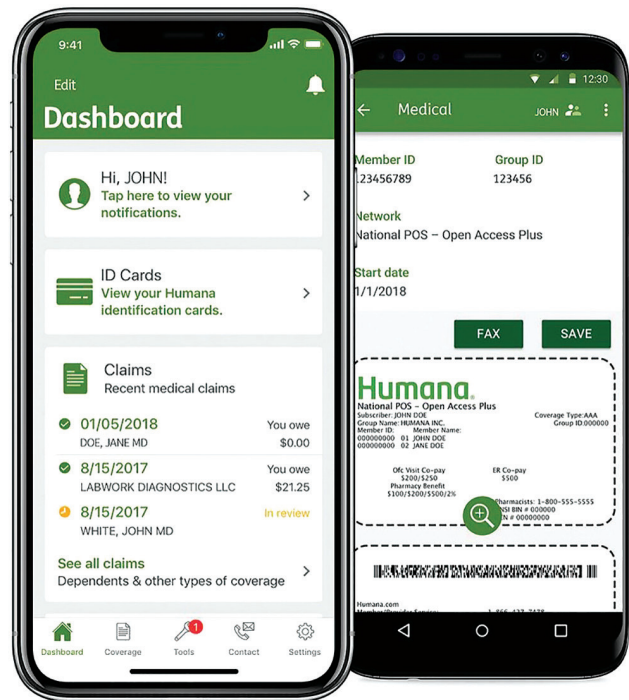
9:41

Edit

Dashboard

Hi, JOHN!
Tap here to view your notifications.

ID Cards
View your Humana identification cards.

Claims
Recent medical claims

01/05/2018 You owe
DOE, JANE MD $0.00

8/15/2017 You owe
LABWORK DIAGNOSTICS LLC $21.25

8/15/2017 In review
WHITE, JOHN MD

See all claims
Dependents & other types of coverage

Dashboard Coverage Tools 1 Contact Settings

12:30

Medical JOHN

Member ID
123456789

Group ID
123456

Network
National POS – Open Access Plus

Start date
1/1/2018

FAX SAVE

Humana.
National POS – Open Access Plus
Subscriber: JOHN DOE
Group Name: HUMANA INC.
Member ID: Member Name:
000000000 01 JOHN DOE
000000000 02 JANE DOE
Coverage Type:AAA
Group ID:000000

Ofc Visit Co-pay
$200/$250
Pharmacy Benefit
$100/$200/$500/2%
ER Co-pay
$500

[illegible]harmacists: 1–800–555–5555
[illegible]SI BIN # 000000
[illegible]N # 0000000

Humana.com
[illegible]